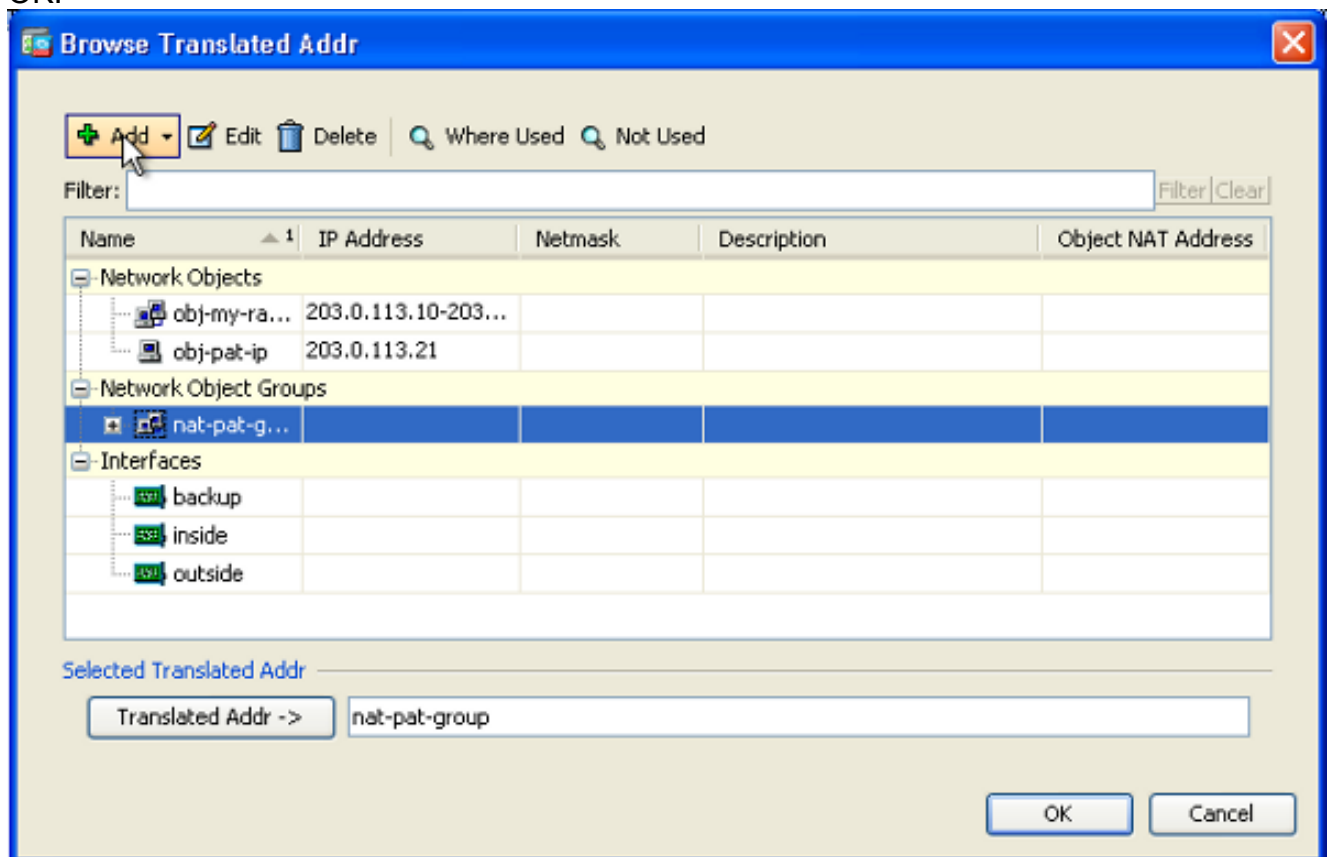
Browse Translated Addr

Add Edit Delete Where Used Not Used

Filter: Filter Clear

| Name | IP Address | Netmask | Description | Object NAT Address |
|---|---|---|---|---|
| Network Objects | | | | |
| obj-my-ra... | 203.0.113.10-203... | | | |
| obj-pat-ip | 203.0.113.21 | | | |
| Network Object Groups | | | | |
| nat-pat-g... | | | | |
| Interfaces | | | | |
| backup | | | | |
| inside | | | | |
| outside | | | | |

Selected Translated Addr

Translated Addr -> nat-pat-group

OK Cancel